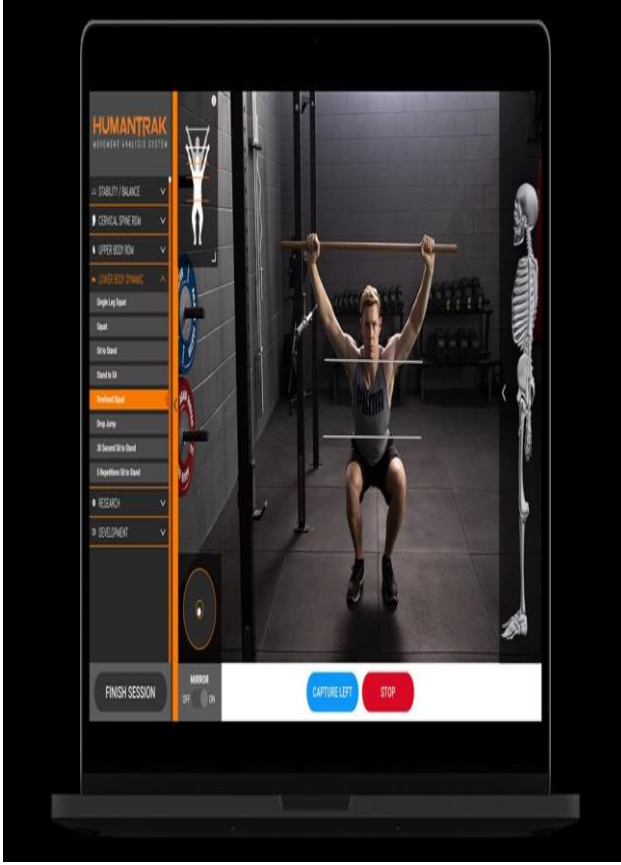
HUMANTRAK
MOVEMENT ANALYSIS SYSTEM

STABILITY / BALANCE
CERVICAL SPINE ROM
UPPER BODY ROM
LOWER BODY DYNAMIC
Single Leg Squat
Squat
Sit to Stand
Stand to Sit
Overhead Squat
Drop Jump
30 Second Sit to Stand
5 Repetitions Sit to Stand
RESEARCH
DEVELOPMENT

Puma

FINISH SESSION
MIRROR
OFF ON
CAPTURE LEFT
STOP